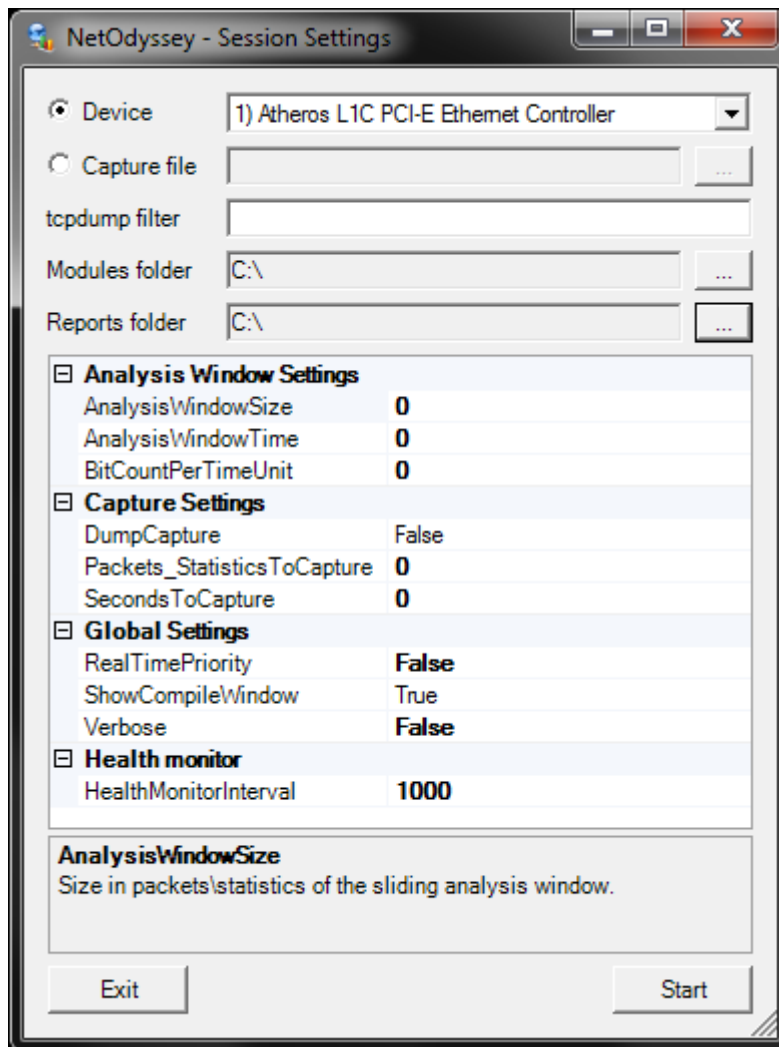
NetOdyssey - Session Settings

Device 1) Atheros L1C PCI-E Ethernet Controller

Capture file ...

tcpdump filter

Modules folder C:\ ...

Reports folder C:\ ...

⊟ Analysis Window Settings

| | |
|---|---|
| AnalysisWindowSize | 0 |
| AnalysisWindowTime | 0 |
| BitCountPerTimeUnit | 0 |

⊟ Capture Settings

| | |
|---|---|
| DumpCapture | False |
| Packets_StatisticsToCapture | 0 |
| SecondsToCapture | 0 |

⊟ Global Settings

| | |
|---|---|
| RealTimePriority | False |
| ShowCompileWindow | True |
| Verbose | False |

⊟ Health monitor

| | |
|---|---|
| HealthMonitorInterval | 1000 |

AnalysisWindowSize
Size in packets\statistics of the sliding analysis window.

Exit

Start